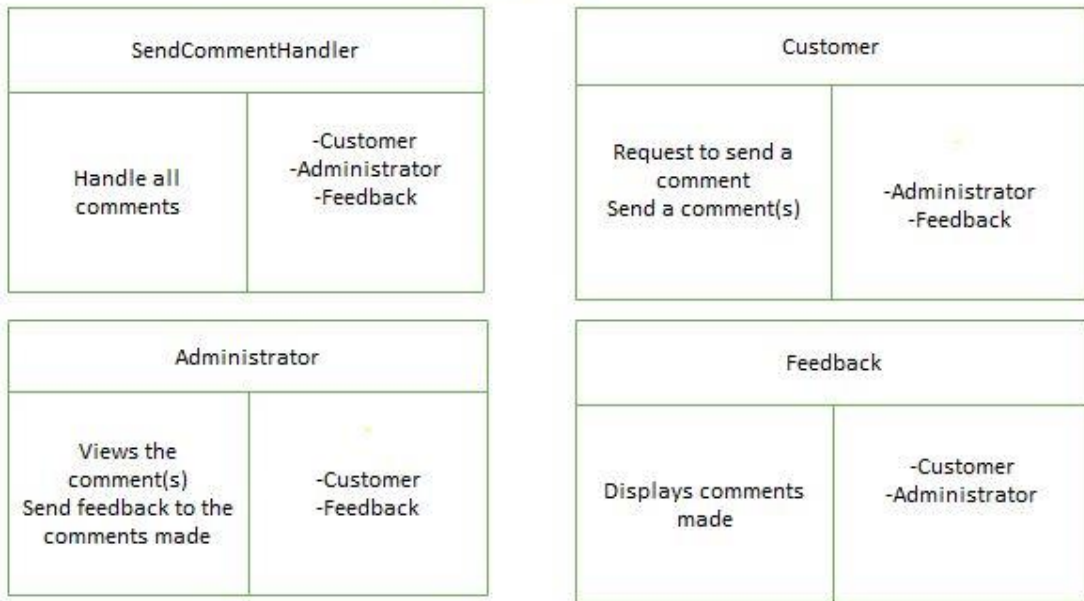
SendCommentHandler

Handle all comments

-Customer
-Administrator
-Feedback

Customer

Request to send a comment
Send a comment(s)

-Administrator
-Feedback

Administrator

Views the comment(s)
Send feedback to the comments made

-Customer
-Feedback

Feedback

Displays comments made

-Customer
-Administrator